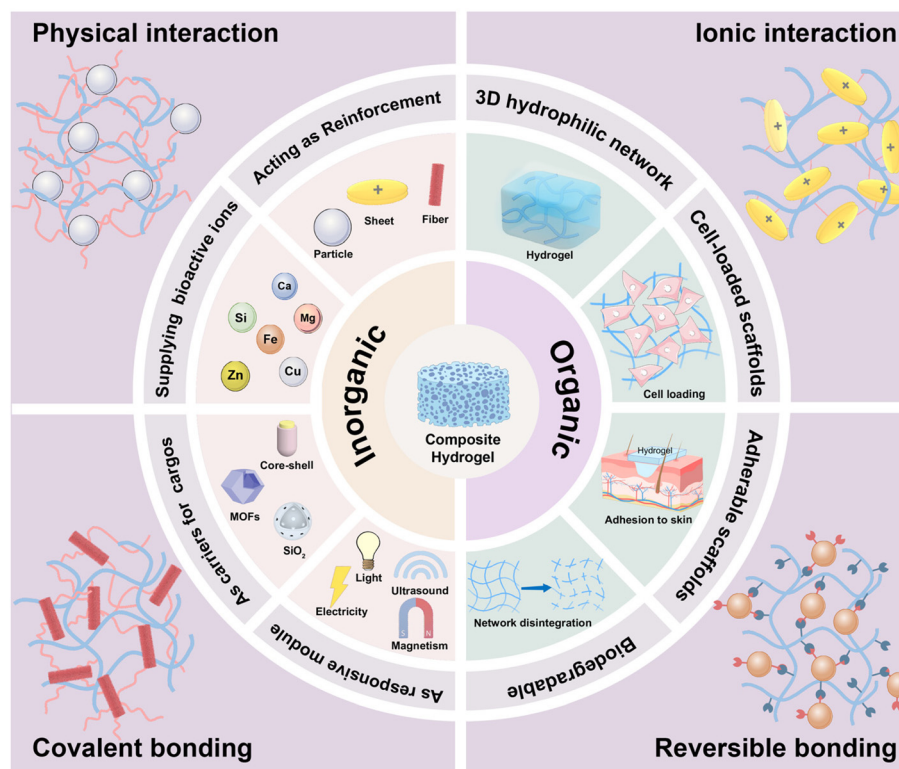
Physical interaction

Ionic interaction

Acting as Reinforcement

3D hydrophilic network

Sheet

Fiber

Particle

Hydrogel

Supplying bioactive ions

Cell-loaded scaffolds

Ca

Si

Mg

Fe

Zn

Cu

Inorganic

Organic

Composite Hydrogel

Cell loading

As carriers for cargos

Adherable scaffolds

Core-shell

MOFs

$SiO_2$

Hydrogel

Adhesion to skin

Light

Ultrasound

Electricity

Magnetism

S

N

Network disintegration

As responsive module

Biodegradable

Covalent bonding

Reversible bonding